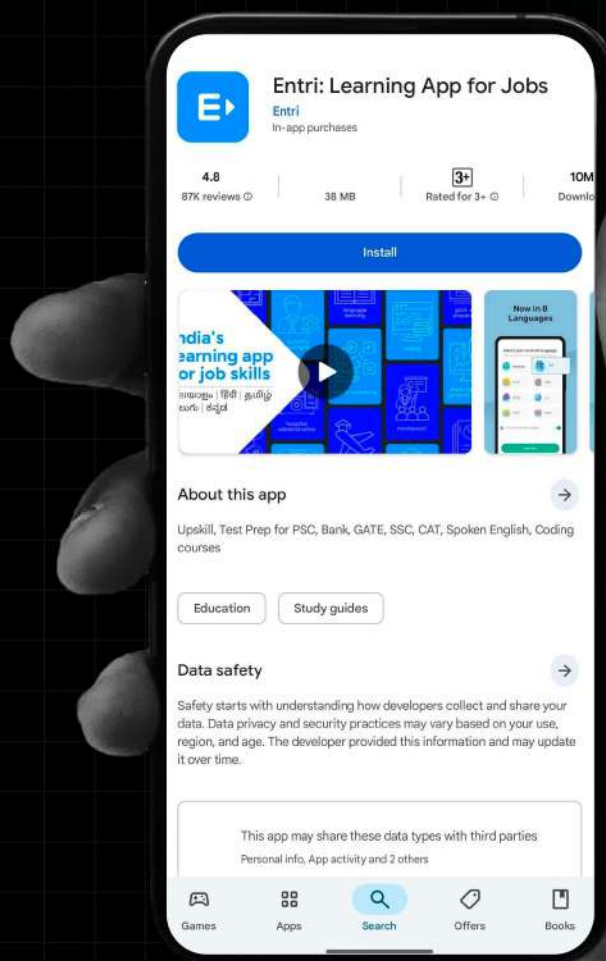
Entri: Learning App for Jobs
Entri
In-app purchases

4.8
87K reviews
38 MB
3+
Rated for 3+
10M
Downlo

Install

ndia's
earning app
or job skills
ലയാളം | हिंदी | தமிழ்
లుగు | ಕನ್ನಡ

Now in 8 Languages

About this app

Upskill, Test Prep for PSC, Bank, GATE, SSC, CAT, Spoken English, Coding courses

Education
Study guides

Data safety

Safety starts with understanding how developers collect and share your data. Data privacy and security practices may vary based on your use, region, and age. The developer provided this information and may update it over time.

This app may share these data types with third parties
Personal info, App activity and 2 others

Games
Apps
Search
Offers
Books